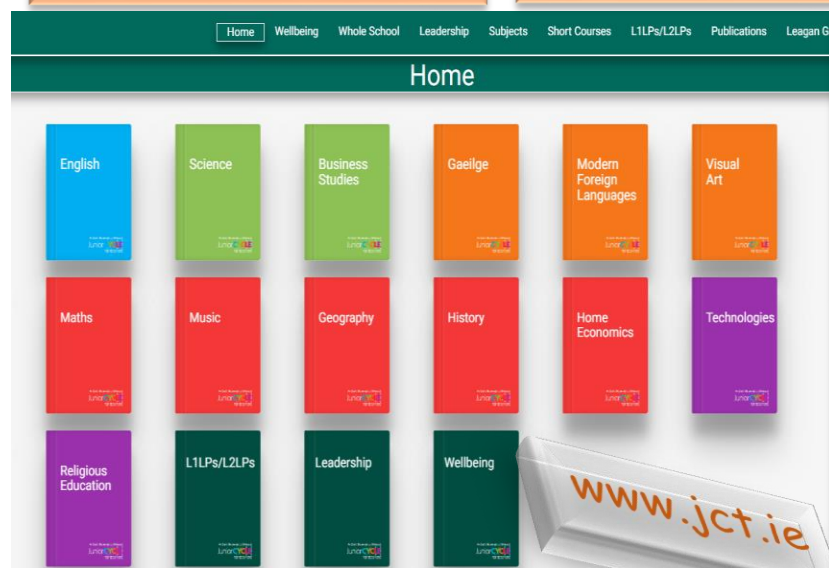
Home Wellbeing Whole School Leadership Subjects Short Courses L1LPs/L2LPs Publications Leagan G

Home

English

Science

Business Studies

Gaeilge

Modern Foreign Languages

Visual Art

Maths

Music

Geography

History

Home Economics

Technologies

Religious Education

L1LPs/L2LPs

Leadership

Wellbeing

www.jct.ie